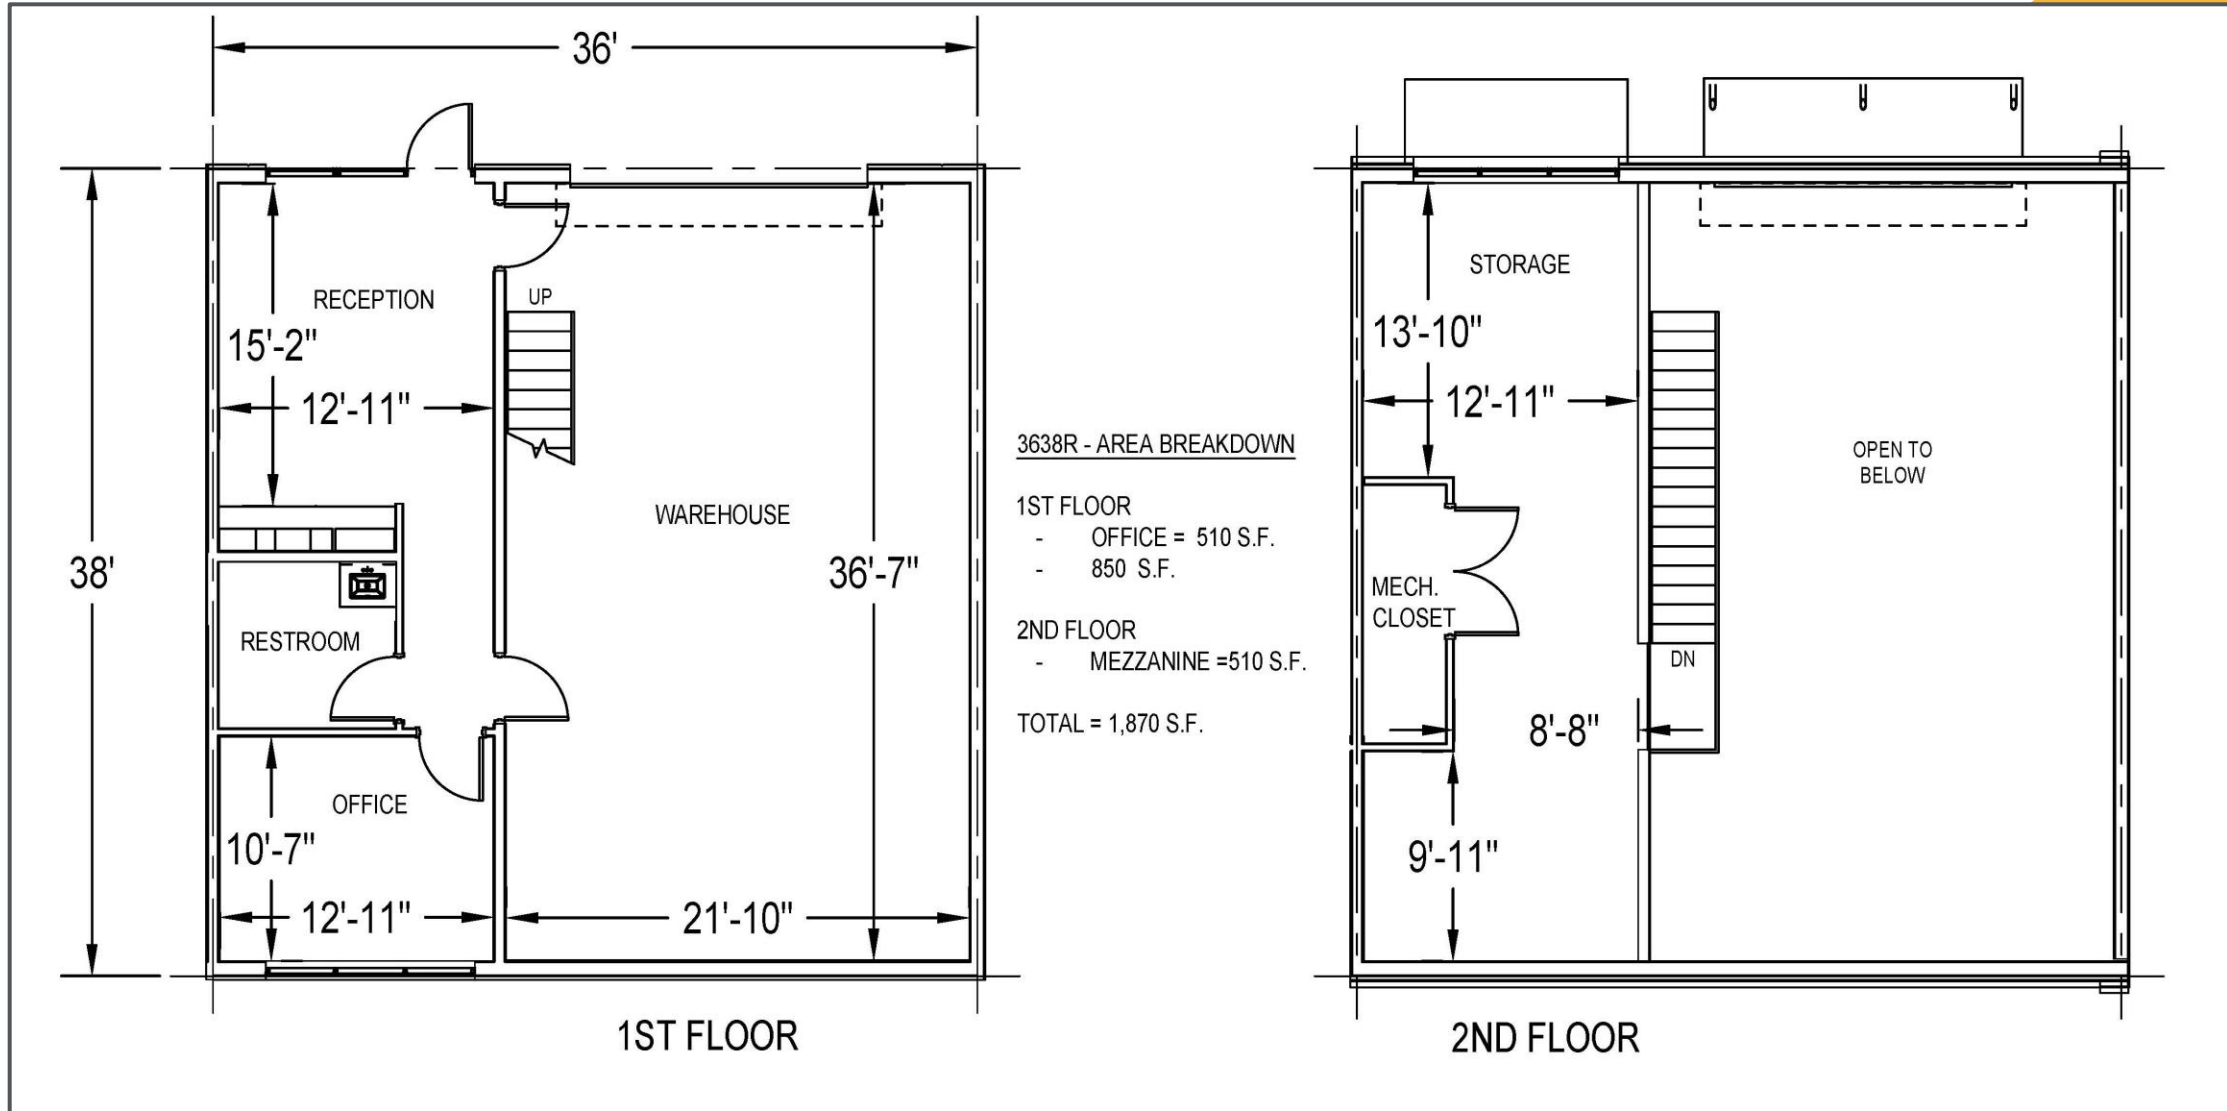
36'

38'

RECEPTION

UP

15'-2"

12'-11"

WAREHOUSE

36'-7"

RESTROOM

OFFICE

10'-7"

12'-11"

21'-10"

1ST FLOOR

3638R - AREA BREAKDOWN

1ST FLOOR
- OFFICE = 510 S.F.
- 850 S.F.

2ND FLOOR
- MEZZANINE =510 S.F.

TOTAL = 1,870 S.F.

STORAGE

13'-10"

12'-11"

OPEN TO BELOW

MECH. CLOSET

DN

8'-8"

9'-11"

2ND FLOOR